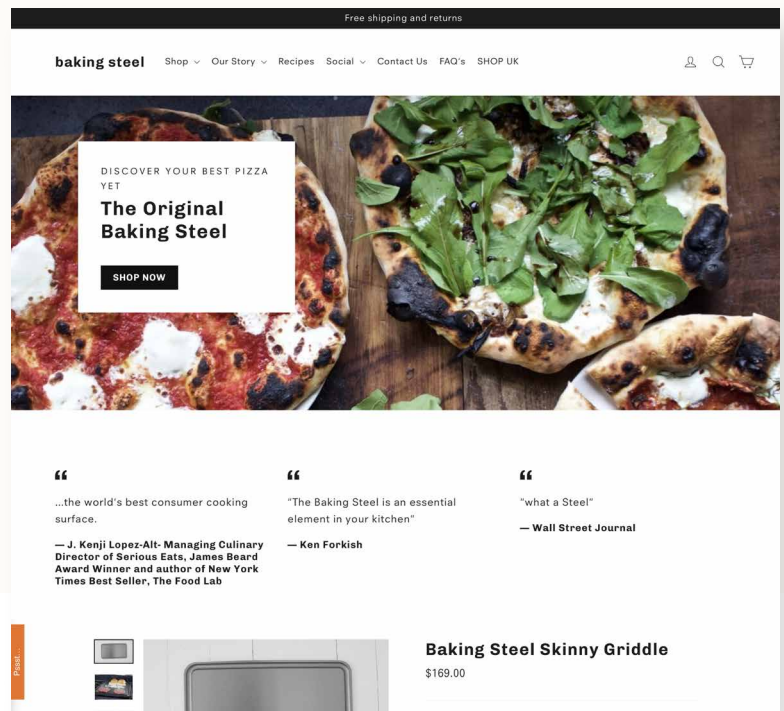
Free shipping and returns

baking steel Shop Our Story Recipes Social Contact Us FAQ's SHOP UK

DISCOVER YOUR BEST PIZZA YET

The Original Baking Steel

SHOP NOW

“

...the world's best consumer cooking surface.

— J. Kenji Lopez-Alt- Managing Culinary Director of Serious Eats, James Beard Award Winner and author of New York Times Best Seller, The Food Lab

“

"The Baking Steel is an essential element in your kitchen"

— Ken Forkish

“

"what a Steel"

— Wall Street Journal

Baking Steel Skinny Griddle

$169.00